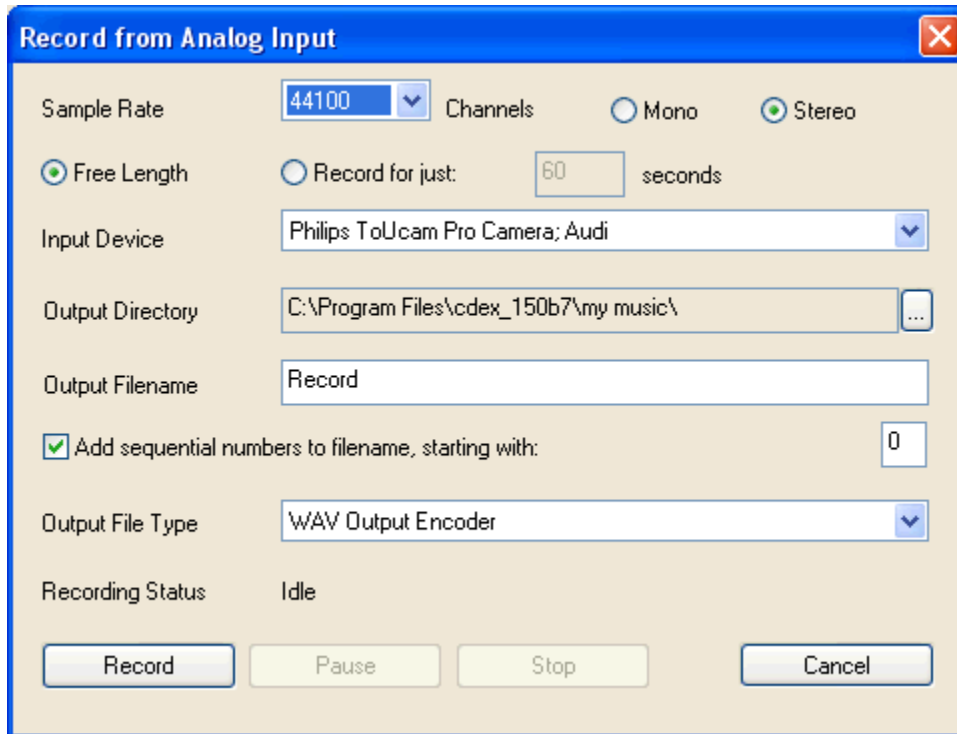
Record from Analog Input

Sample Rate 44100 Channels Mono Stereo

Free Length Record for just: 60 seconds

Input Device Philips ToUcam Pro Camera; Audi

Output Directory C:\Program Files\cdex_150b7\my music\ ...

Output Filename Record

Add sequential numbers to filename, starting with: 0

Output File Type WAV Output Encoder

Recording Status Idle

Record Pause Stop Cancel